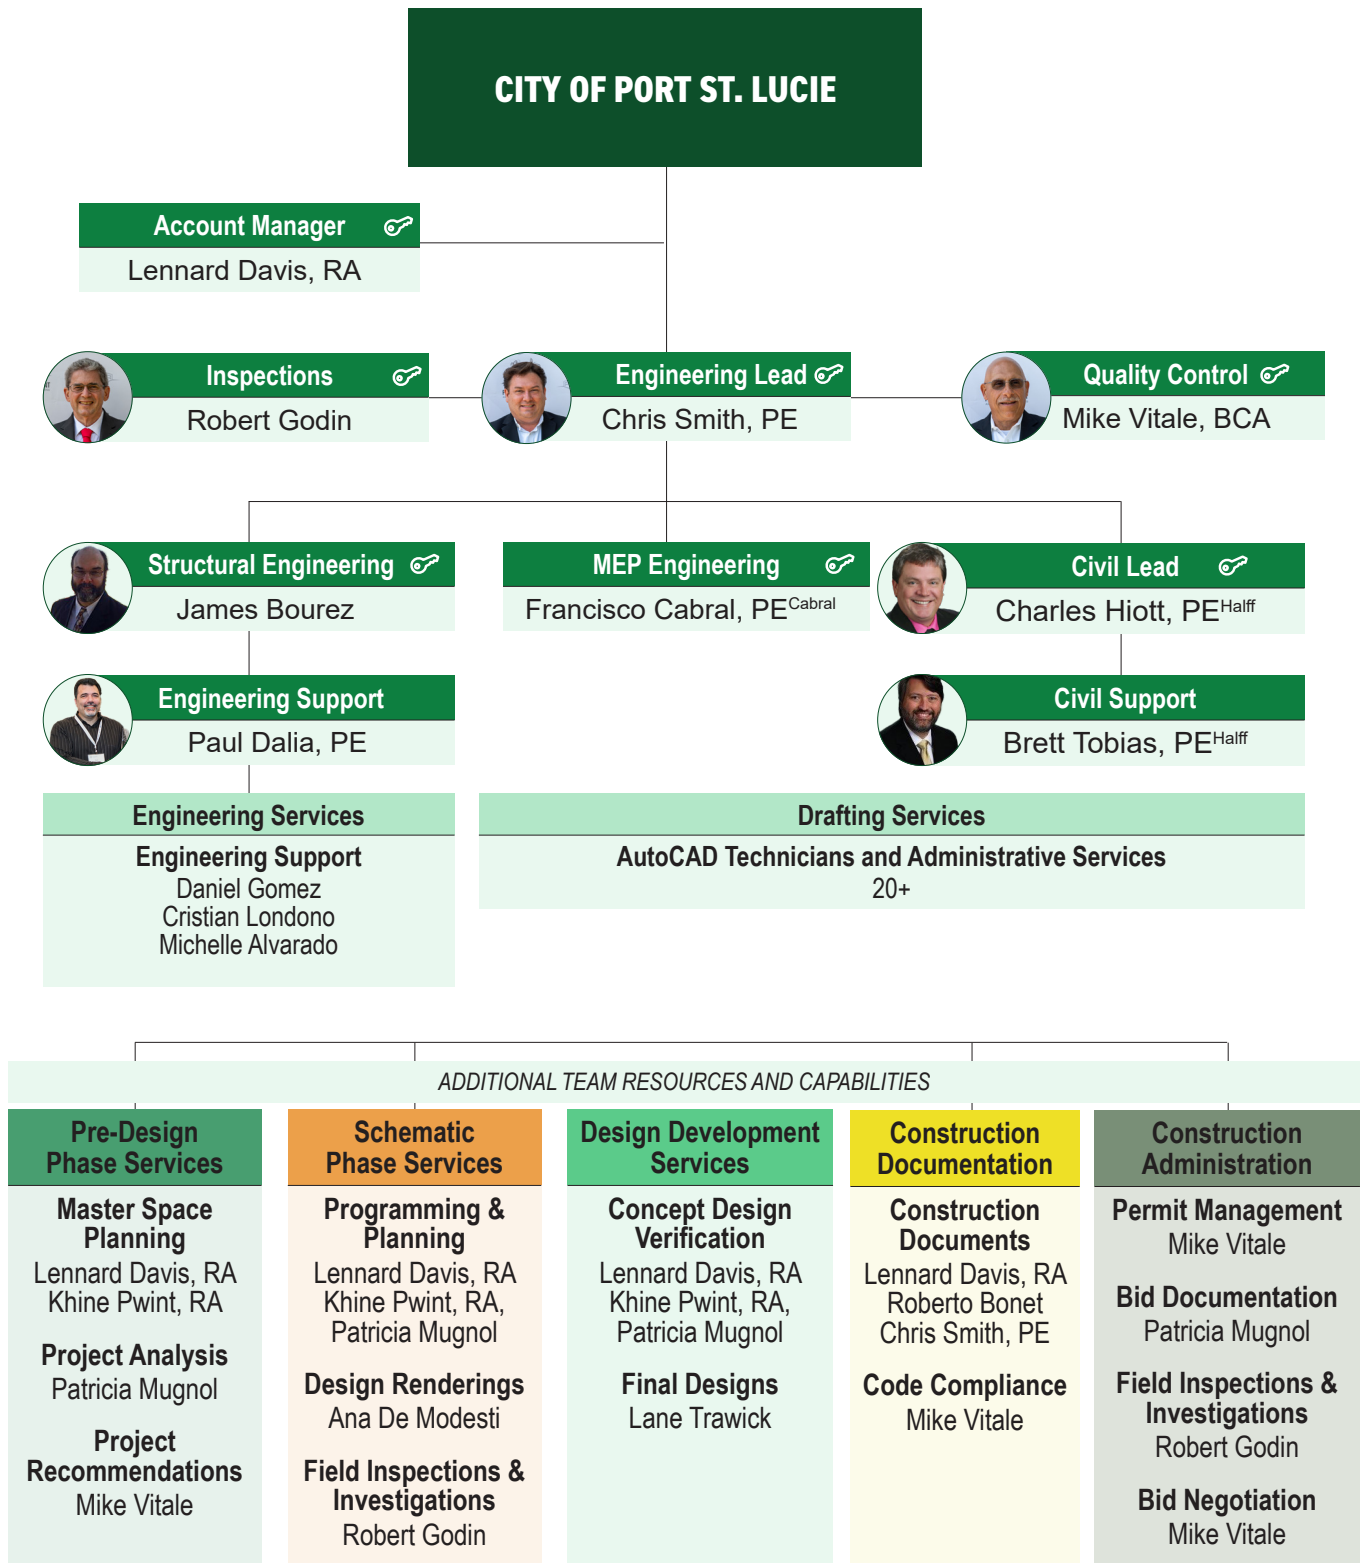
CITY OF PORT ST. LUCIE

Account Manager
Lennard Davis, RA

Inspections
Robert Godin

Engineering Lead
Chris Smith, PE

Quality Control
Mike Vitale, BCA

Structural Engineering
James Bourez

MEP Engineering
Francisco Cabral, PE$^{Cabral}$

Civil Lead
Charles Hiott, PE$^{Halff}$

Engineering Support
Paul Dalia, PE

Civil Support
Brett Tobias, PE$^{Halff}$

Engineering Services
Engineering Support
Daniel Gomez
Cristian Londono
Michelle Alvarado

Drafting Services
AutoCAD Technicians and Administrative Services
20+

ADDITIONAL TEAM RESOURCES AND CAPABILITIES

Pre-Design Phase Services
Master Space Planning
Lennard Davis, RA
Khine Pwint, RA
Project Analysis
Patricia Mugnol
Project Recommendations
Mike Vitale

Schematic Phase Services
Programming & Planning
Lennard Davis, RA
Khine Pwint, RA,
Patricia Mugnol
Design Renderings
Ana De Modesti
Field Inspections & Investigations
Robert Godin

Design Development Services
Concept Design Verification
Lennard Davis, RA
Khine Pwint, RA,
Patricia Mugnol
Final Designs
Lane Trawick

Construction Documentation
Construction Documents
Lennard Davis, RA
Roberto Bonet
Chris Smith, PE
Code Compliance
Mike Vitale

Construction Administration
Permit Management
Mike Vitale
Bid Documentation
Patricia Mugnol
Field Inspections & Investigations
Robert Godin
Bid Negotiation
Mike Vitale